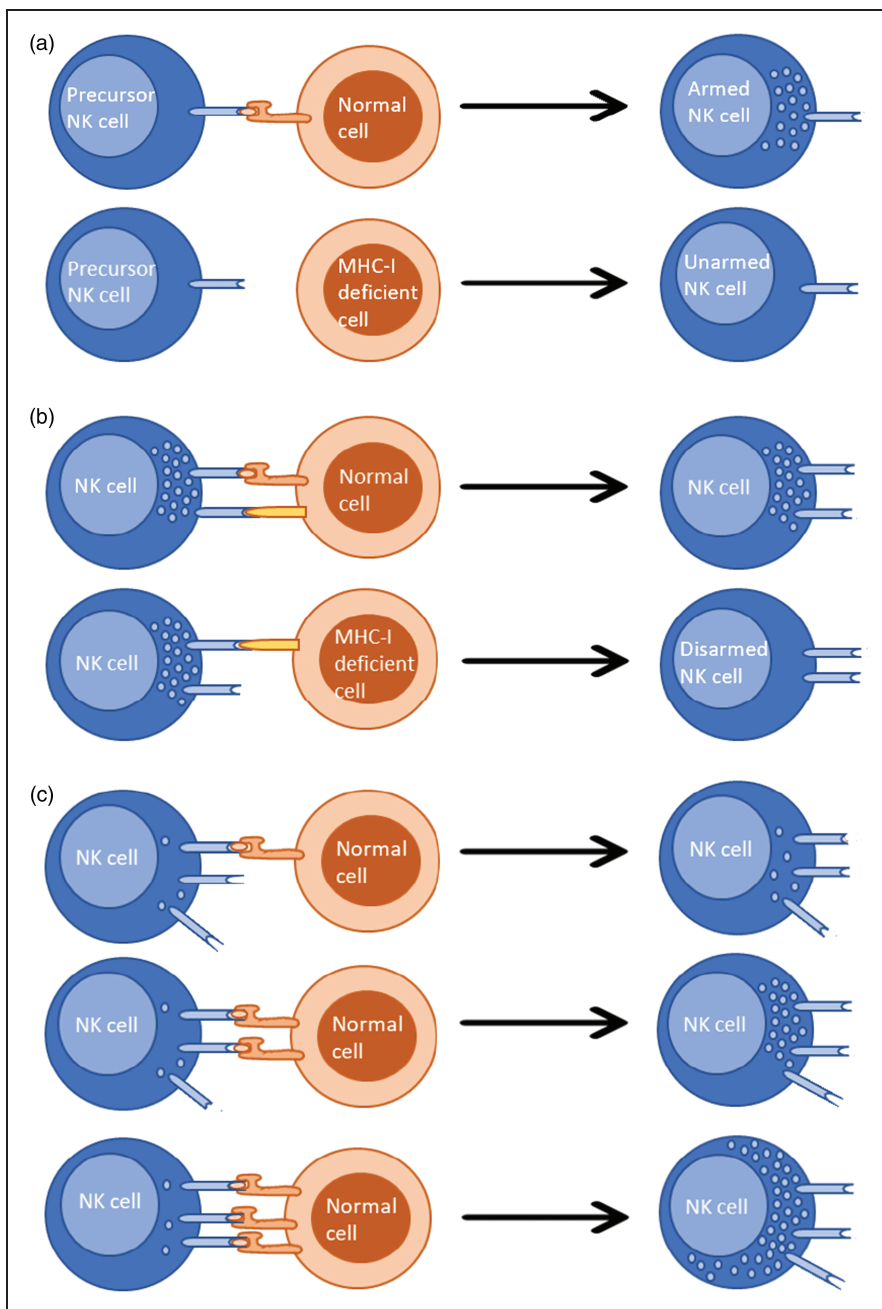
(a)

Precursor NK cell

Normal cell

Armed NK cell

Precursor NK cell

MHC-I deficient cell

Unarmed NK cell

(b)

NK cell

Normal cell

NK cell

NK cell

MHC-I deficient cell

Disarmed NK cell

(c)

NK cell

Normal cell

NK cell

NK cell

Normal cell

NK cell

NK cell

Normal cell

NK cell